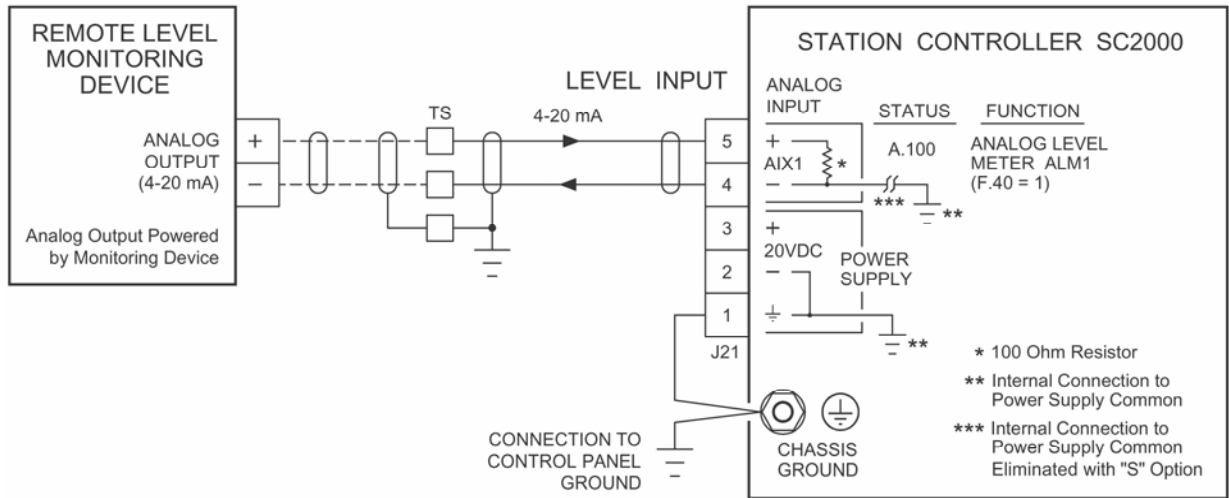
REMOTE LEVEL MONITORING DEVICE

ANALOG OUTPUT (4-20 mA)

+

−

Analog Output Powered by Monitoring Device

TS

LEVEL INPUT

4-20 mA

STATION CONTROLLER SC2000

5

4

3

2

1

J21

ANALOG INPUT

+

AIX1

*

−

+

20VDC

−

⏚

STATUS

A.100

***

**

POWER SUPPLY

**

FUNCTION

ANALOG LEVEL METER ALM1 (F.40 = 1)

CHASSIS GROUND

CONNECTION TO CONTROL PANEL GROUND

* 100 Ohm Resistor

** Internal Connection to Power Supply Common

*** Internal Connection to Power Supply Common Eliminated with "S" Option